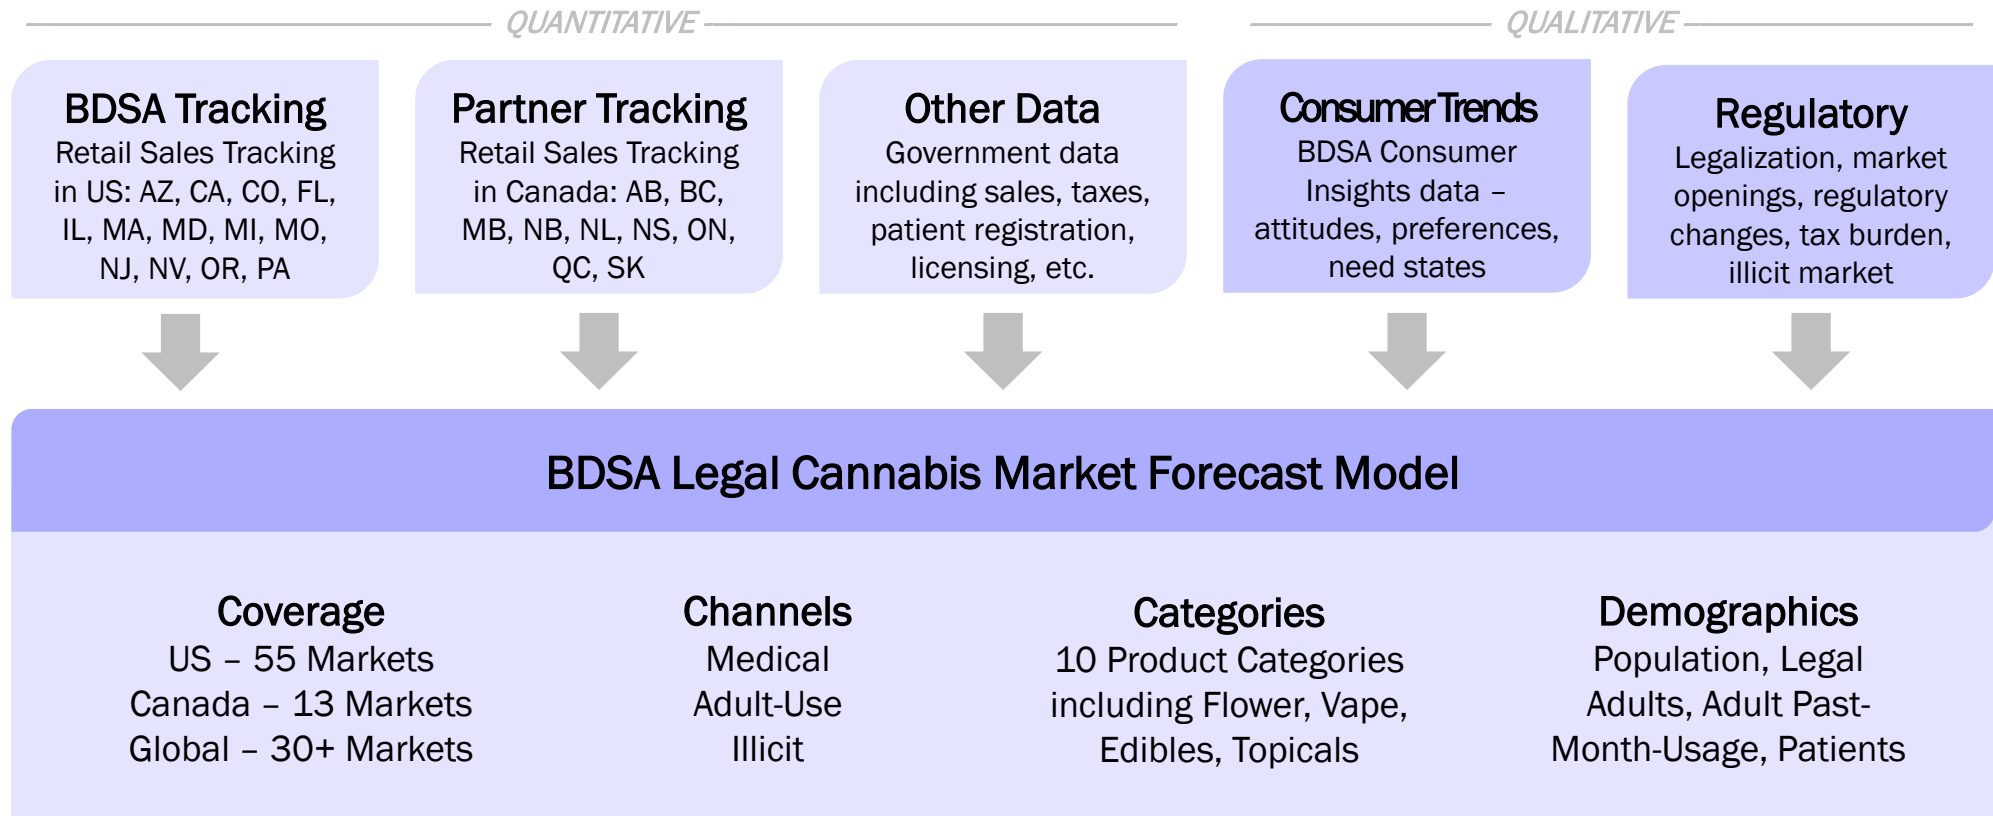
QUANTITATIVE

QUALITATIVE

BDSA Tracking
Retail Sales Tracking in US: AZ, CA, CO, FL, IL, MA, MD, MI, MO, NJ, NV, OR, PA

Partner Tracking
Retail Sales Tracking in Canada: AB, BC, MB, NB, NL, NS, ON, QC, SK

Other Data
Government data including sales, taxes, patient registration, licensing, etc.

Consumer Trends
BDSA Consumer Insights data – attitudes, preferences, need states

Regulatory
Legalization, market openings, regulatory changes, tax burden, illicit market

BDSA Legal Cannabis Market Forecast Model

Coverage
US – 55 Markets
Canada – 13 Markets
Global – 30+ Markets

Channels
Medical
Adult-Use
Illicit

Categories
10 Product Categories including Flower, Vape, Edibles, Topicals

Demographics
Population, Legal Adults, Adult Past-Month-Usage, Patients